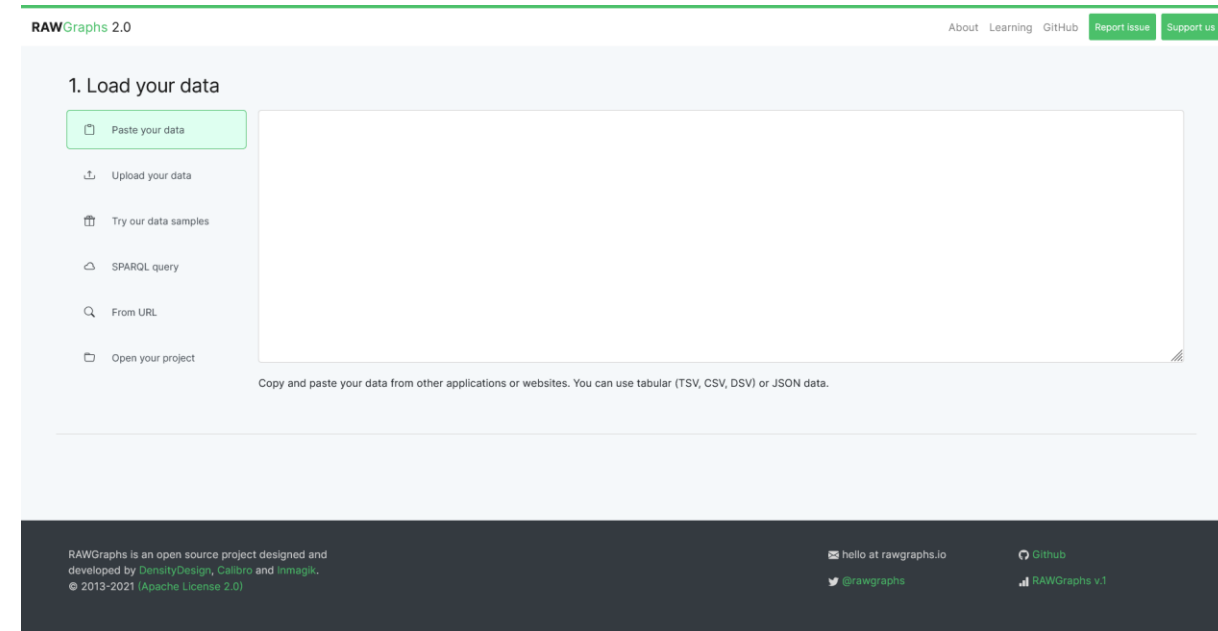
RAWGraphs 2.0

About Learning GitHub Report issue Support us

1. Load your data

Paste your data

Upload your data

Try our data samples

SPARQL query

From URL

Open your project

Copy and paste your data from other applications or websites. You can use tabular (TSV, CSV, DSV) or JSON data.

RAWGraphs is an open source project designed and developed by DensityDesign, Calibro and Inmagik.
© 2013-2021 (Apache License 2.0)

hello at rawgraphs.io

@rawgraphs

Github

RAWGraphs v.1